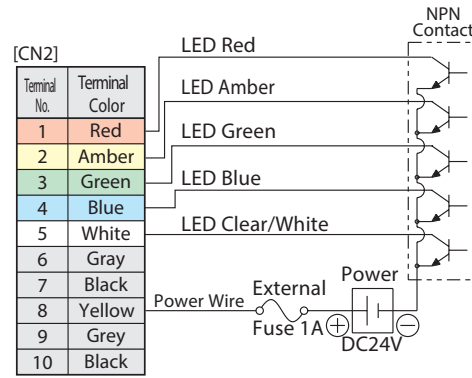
[CN2]

| Terminal No. | Terminal Color |
|---|---|
| 1 | Red |
| 2 | Amber |
| 3 | Green |
| 4 | Blue |
| 5 | White |
| 6 | Gray |
| 7 | Black |
| 8 | Yellow |
| 9 | Grey |
| 10 | Black |

NPN Contact

LED Red

LED Amber

LED Green

LED Blue

LED Clear/White

Power Wire

External Fuse 1A

Power

DC24V